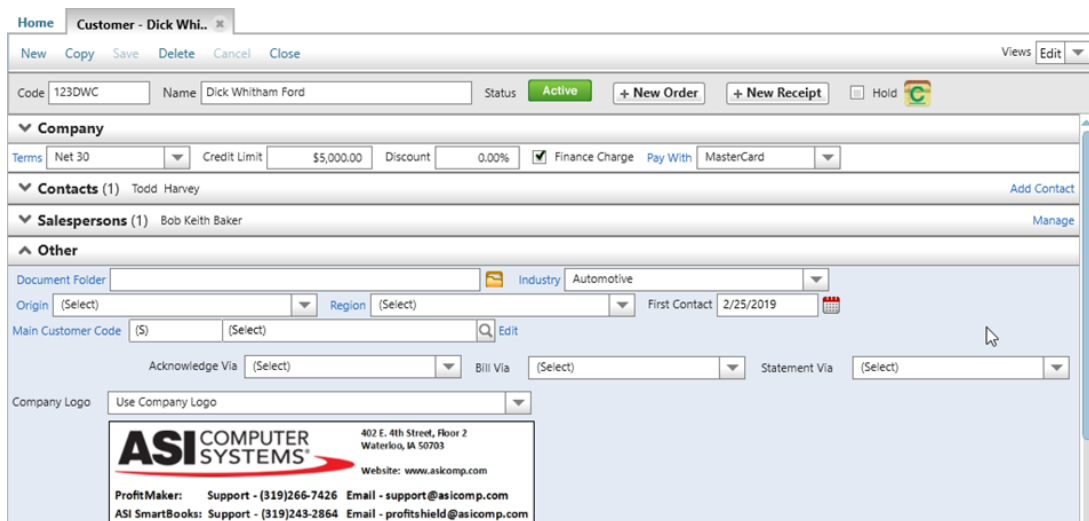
Home Customer - Dick Whi.. ×

New Copy Save Delete Cancel Close

Views Edit

Code 123DWC Name Dick Whitham Ford Status Active + New Order + New Receipt Hold

Company

Terms Net 30 Credit Limit $5,000.00 Discount 0.00% Finance Charge Pay With MasterCard

Contacts (1) Todd Harvey Add Contact

Salespersons (1) Bob Keith Baker Manage

Other

Document Folder Industry Automotive

Origin (Select) Region (Select) First Contact 2/25/2019

Main Customer Code (S) (Select) Edit

Acknowledge Via (Select) Bill Via (Select) Statement Via (Select)

Company Logo Use Company Logo

ASI COMPUTER SYSTEMS®

402 E. 4th Street, Floor 2
Waterloo, IA 50703

Website: www.asicomp.com

ProfitMaker: Support - (319)266-7426 Email - support@asicomp.com
ASI SmartBooks: Support - (319)243-2864 Email - profitshield@asicomp.com